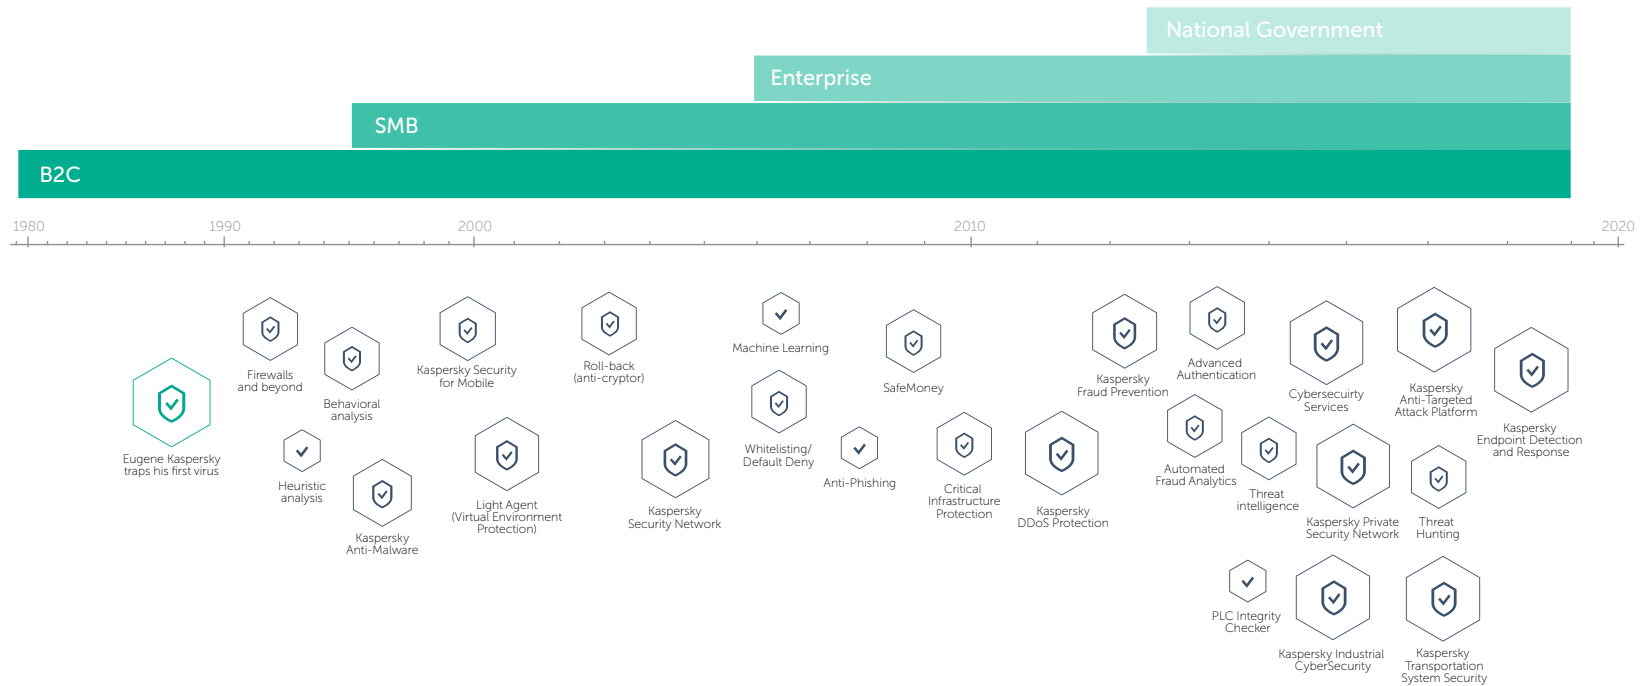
National Government

Enterprise

SMB

B2C

1980
1990
2000
2010
2020

Eugene Kaspersky traps his first virus

Firewalls and beyond

Heuristic analysis

Behavioral analysis

Kaspersky Anti-Malware

Kaspersky Security for Mobile

Light Agent (Virtual Environment Protection)

Roll-back (anti-cryptor)

Kaspersky Security Network

Machine Learning

Whitelisting/ Default Deny

Anti-Phishing

SafeMoney

Critical Infrastructure Protection

Kaspersky DDoS Protection

Kaspersky Fraud Prevention

Advanced Authentication

Automated Fraud Analytics

Threat intelligence

PLC Integrity Checker

Cybersecurity Services

Kaspersky Private Security Network

Kaspersky Industrial CyberSecurity

Kaspersky Anti-Targeted Attack Platform

Threat Hunting

Kaspersky Transportation System Security

Kaspersky Endpoint Detection and Response